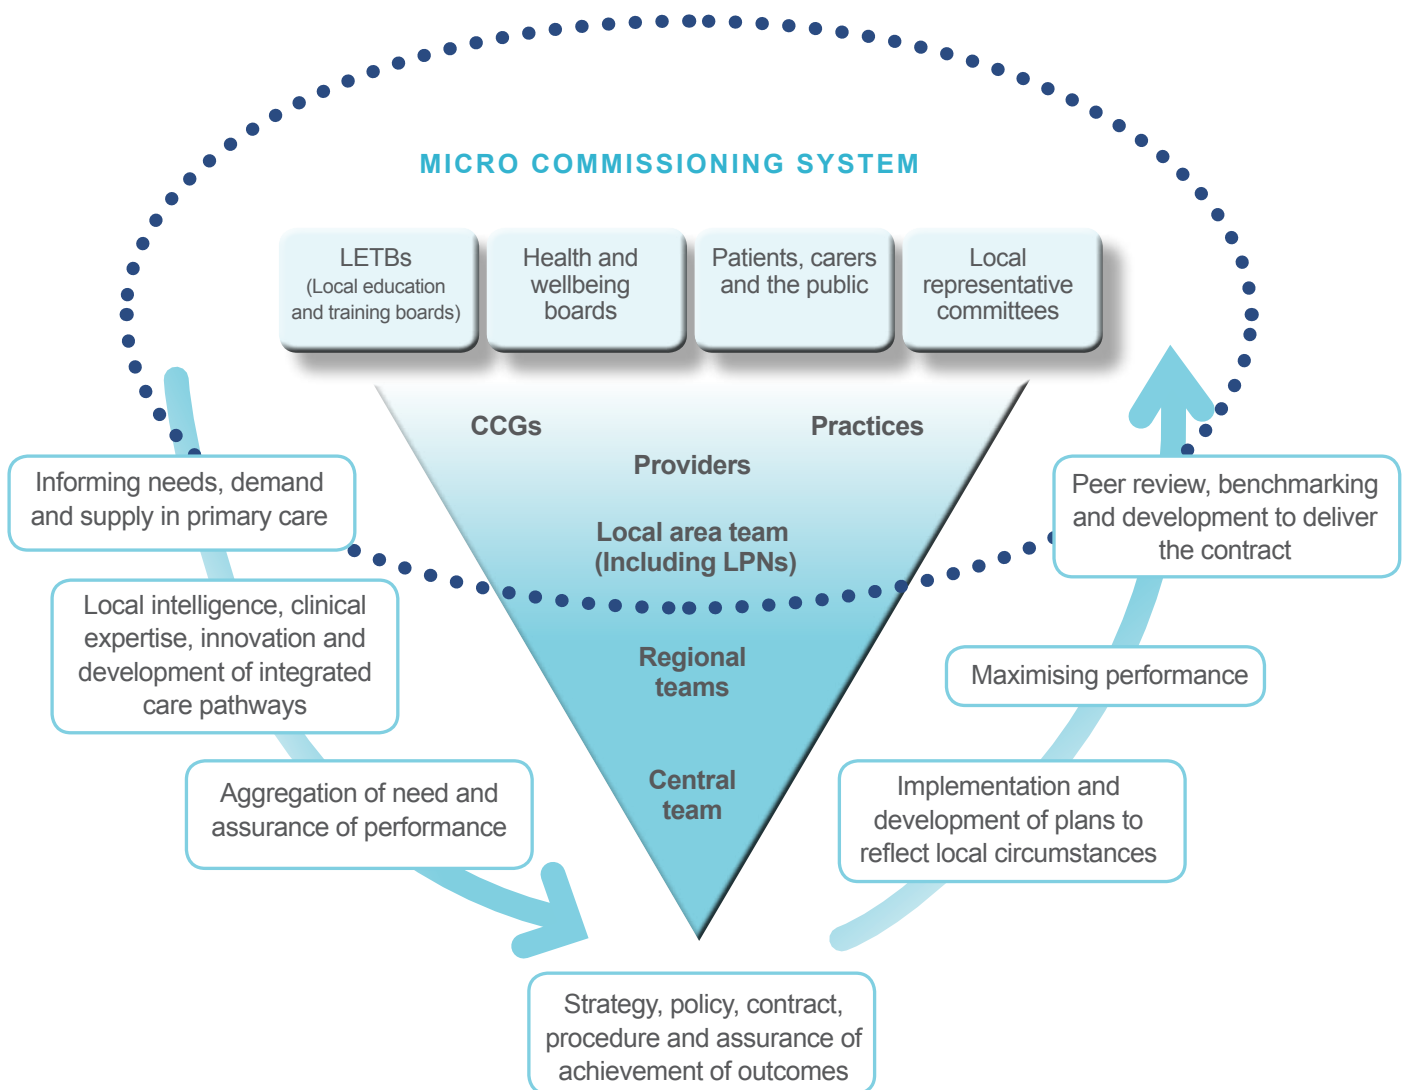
MICRO COMMISSIONING SYSTEM

LETBs
(Local education and training boards)

Health and wellbeing boards

Patients, carers and the public

Local representative committees

CCGs

Practices

Providers

Local area team
(Including LPNs)

Regional teams

Central team

Informing needs, demand and supply in primary care

Local intelligence, clinical expertise, innovation and development of integrated care pathways

Aggregation of need and assurance of performance

Strategy, policy, contract, procedure and assurance of achievement of outcomes

Implementation and development of plans to reflect local circumstances

Maximising performance

Peer review, benchmarking and development to deliver the contract